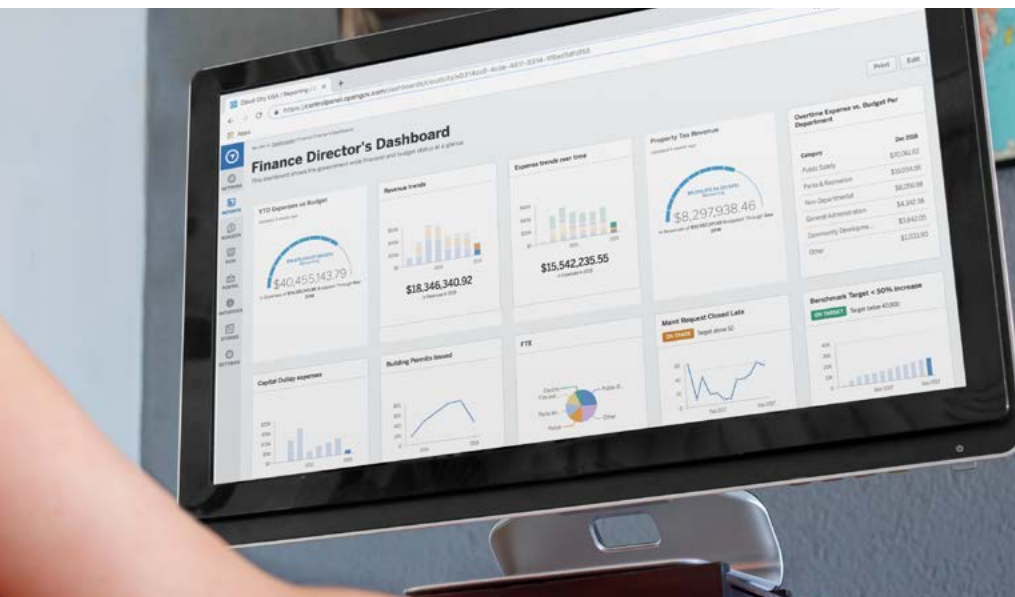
Cloud City USA | Reporting

https://control.panel.opengov.com/dashboards/

Apps

Print Edit

Finance Director's Dashboard

This dashboard shows the government-wide financial and budget status at a glance

YTD Expenses vs Budget

$40,455,143.79

Revenue trends

$18,346,340.92

Expense trends over time

$15,542,235.55

Property Tax Revenue

$8,297,938.46

Overtime Expense vs. Budget Per Department

| Category | Dec 2018 |
|---|---|
| Public Safety | $70,061.52 |
| Parks & Recreation | $19,059.95 |
| Non Departmental | $8,286.98 |
| General Administration | $4,342.16 |
| Community Developme... | $3,842.05 |
| Other | $1,033.90 |

Benchmark Target < 50% increase

ON TARGET Target below 40,000

Maint Request Closed Late

ON TRACK Target above 50

Capital Outlay expenses

Building Permits Issued

FTE

Public Safety

Parks

Other

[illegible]